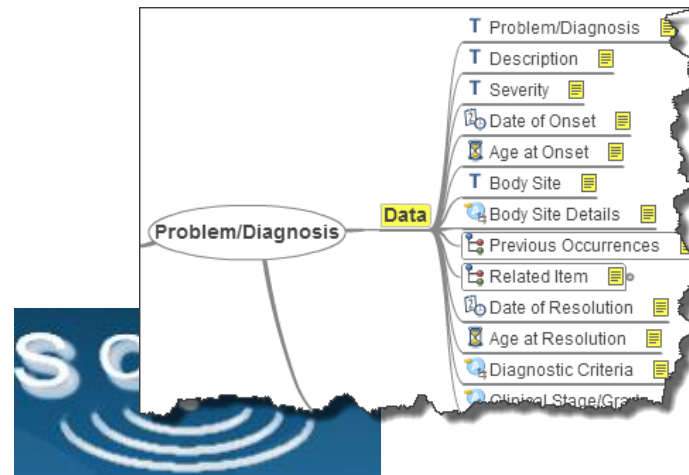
Problem/Diagnosis

Data

Problem/Diagnosis
Description
Severity
Date of Onset
Age at Onset
Body Site
Body Site Details
Previous Occurrences
Related Item
Date of Resolution
Age at Resolution
Diagnostic Criteria
Clinical Stage/Gra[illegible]

S C